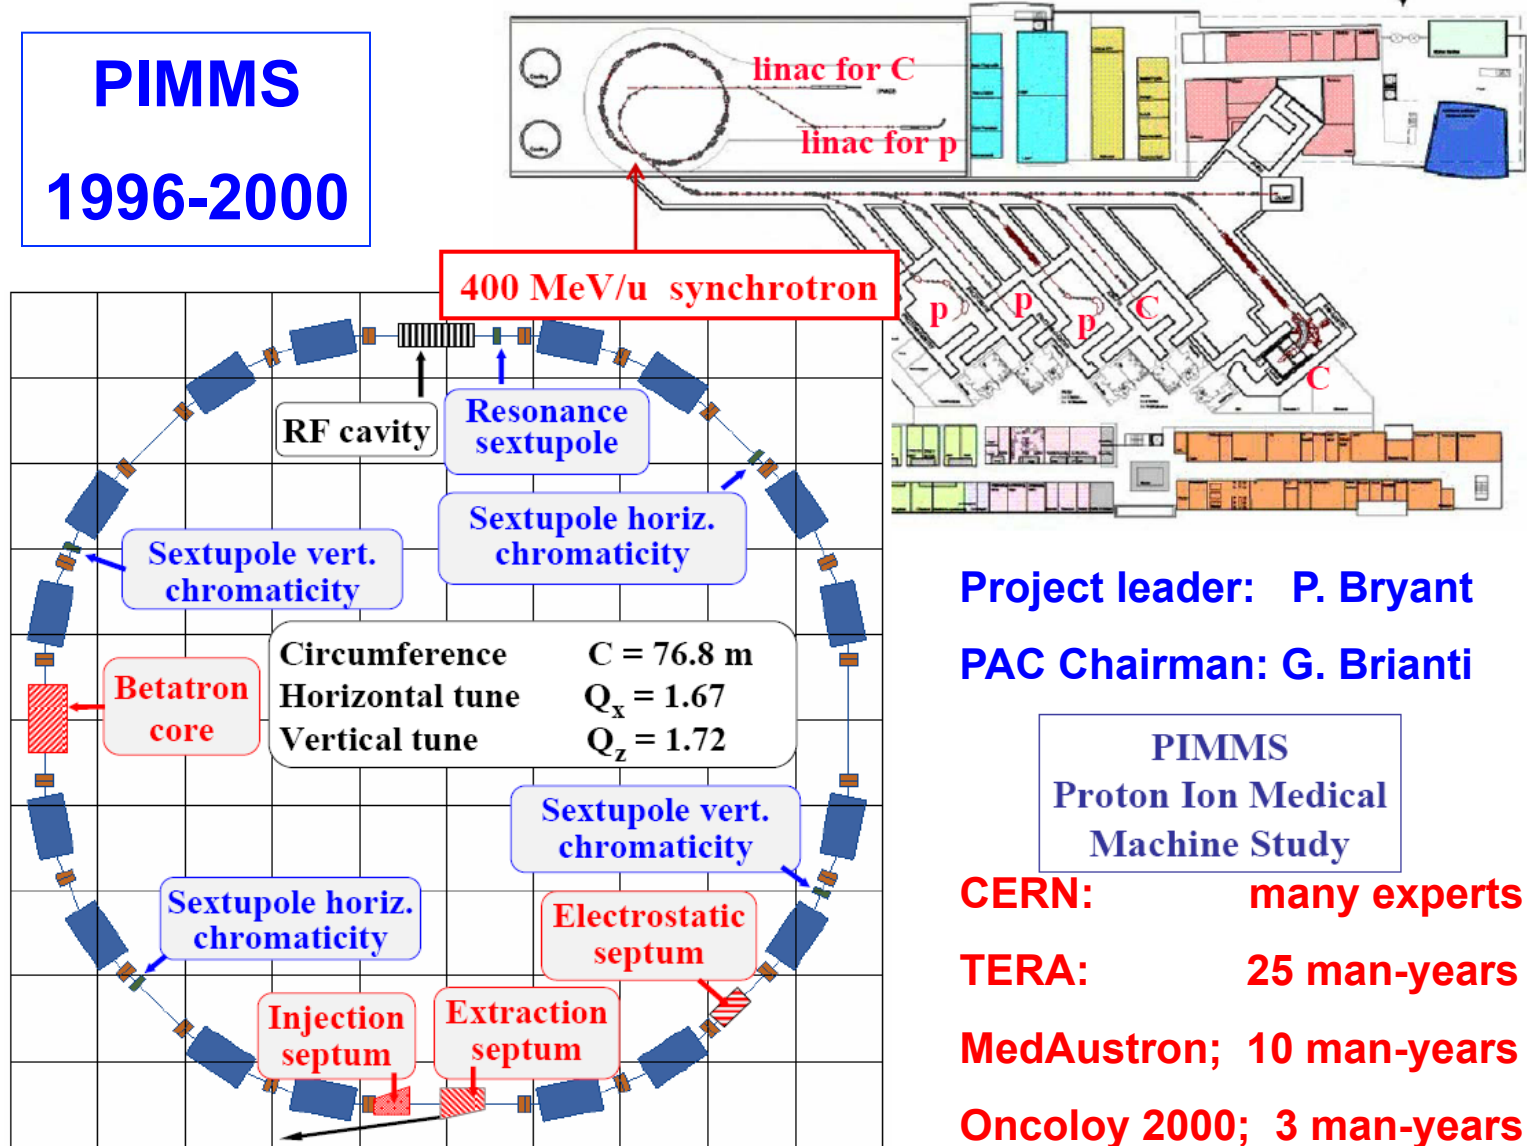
PIMMS

1996-2000

linac for C

linac for p

400 MeV/u synchrotron

p p p C C

RF cavity

Resonance sextupole

Sextupole horiz. chromaticity

Sextupole vert. chromaticity

| Circumference | C = 76.8 m |
|---|---|
| Horizontal tune | $Q_x = 1.67$ |
| Vertical tune | $Q_z = 1.72$ |

Betatron core

Sextupole vert. chromaticity

Sextupole horiz. chromaticity

Electrostatic septum

Injection septum

Extraction septum

Project leader: P. Bryant

PAC Chairman: G. Brianti

PIMMS
Proton Ion Medical Machine Study

CERN: many experts

TERA: 25 man-years

MedAustron; 10 man-years

Oncoloy 2000; 3 man-years